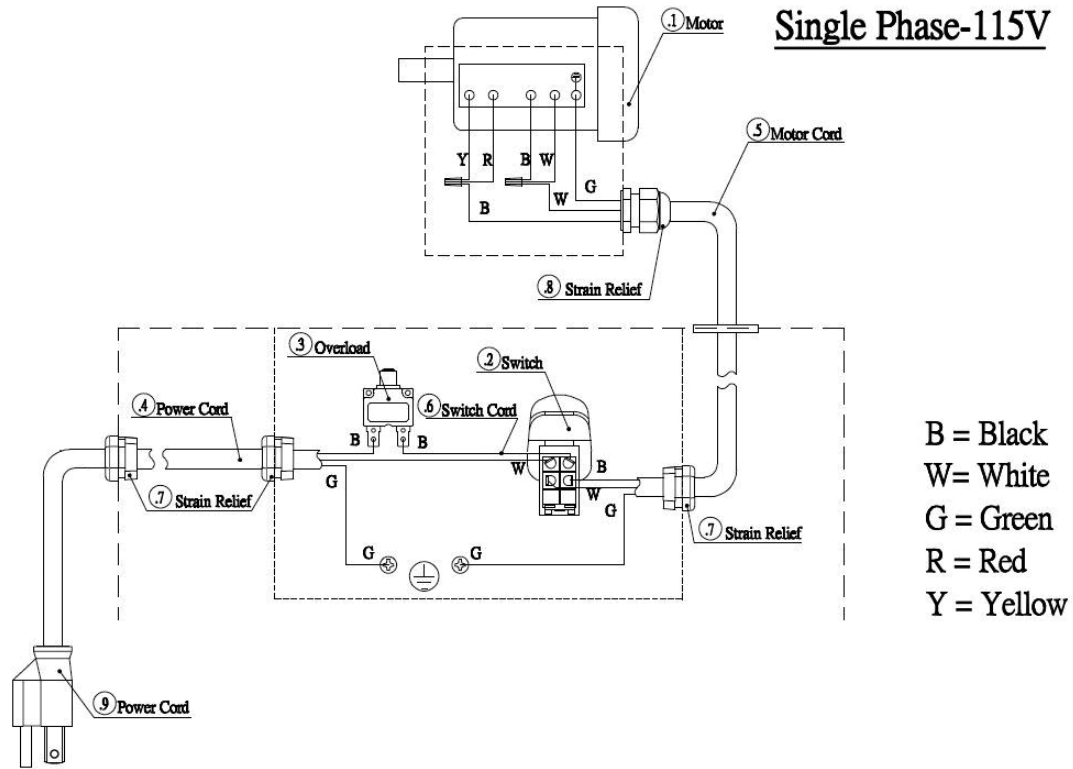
Single Phase-115V

.1 Motor

5 Motor Cord

Y R B W

G

B W

.8 Strain Relief

3 Overload

.2 Switch

.4 Power Cord

.6 Switch Cord

B B

W B

G

W

G

.7 Strain Relief

.7 Strain Relief

G G

.9 Power Cord

B = Black
W= White
G = Green
R = Red
Y = Yellow